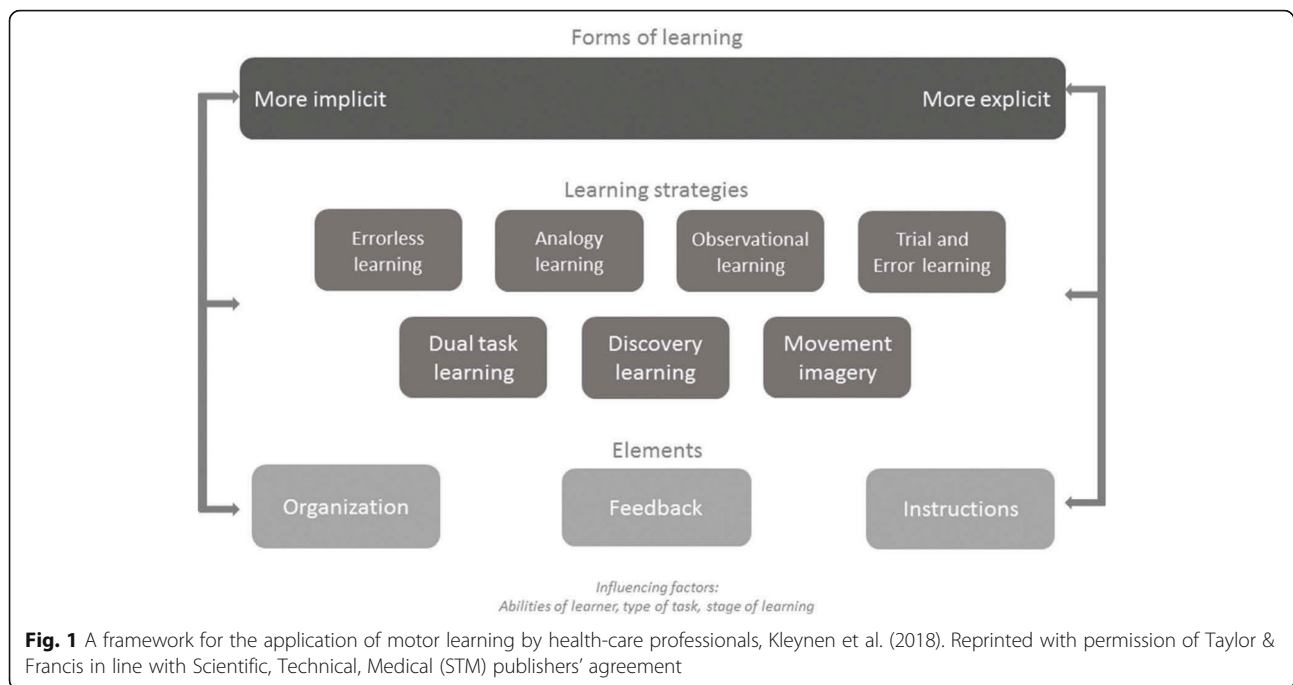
Forms of learning

More implicit

More explicit

Learning strategies

Errorless learning

Analogy learning

Observational learning

Trial and Error learning

Dual task learning

Discovery learning

Movement imagery

Elements

Organization

Feedback

Instructions

Influencing factors:
Abilities of learner, type of task, stage of learning

**Fig. 1** A framework for the application of motor learning by health-care professionals, Kleynen et al. (2018). Reprinted with permission of Taylor & Francis in line with Scientific, Technical, Medical (STM) publishers' agreement